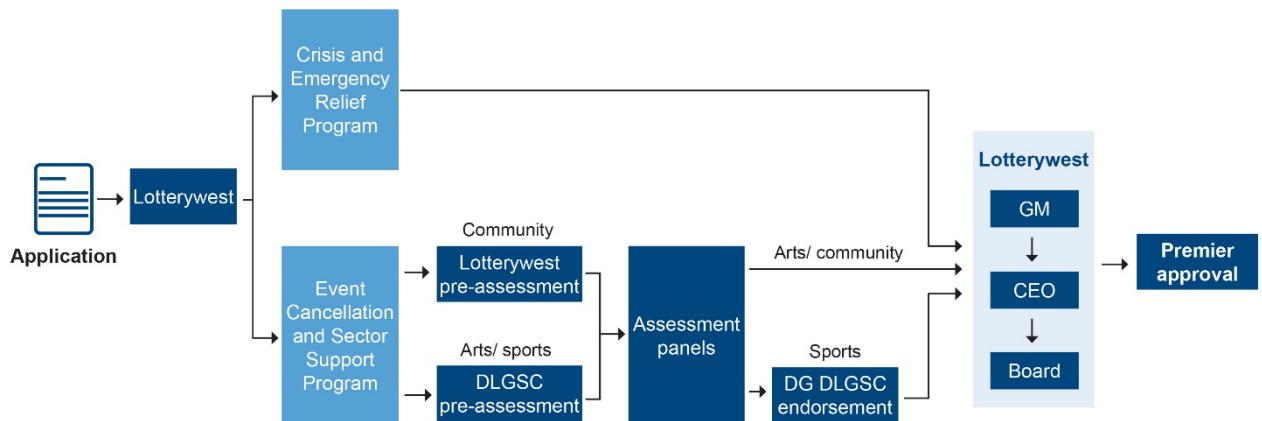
Application

Lotterywest

Crisis and Emergency Relief Program

Event Cancellation and Sector Support Program

Community

Lotterywest pre-assessment

Arts/ sports

DLGSC pre-assessment

Assessment panels

Arts/ community

Sports

DG DLGSC endorsement

Lotterywest

GM

CEO

Board

Premier approval